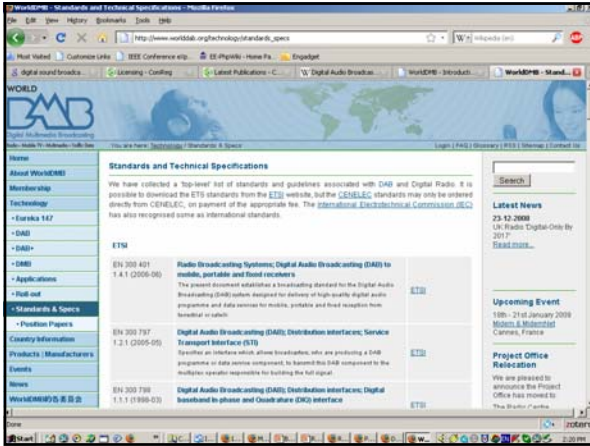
WorldDMB - Standards and Technical Specifications - Mozilla Firefox

File Edit View History Bookmarks Tools Help

http://www.worlddab.org/technology/standards_specs

Wikipedia (en)

Most Visited | Customize Links | IEEE Conference e/p... | EE-Pliphilo - Home Pa... | Engadget

digital sound broadca... | Licensing - Config | Latest Publications - C... | Digital Audio Broadcas... | WorldDMB - Introducti... | WorldDMB - Stand...

WORLD DMB

Digital Multimedia Broadcasting

You are here: Technology / Standards & Specs

Login | FAQ | Glossary | RSS | Sitemap | Contact Us

Home

About WorldDMB

Membership

Technology

• Eureka 147

• DAB

• DAB+

• DMB

• Applications

• Roll-out

• Standards & Specs

• Position Papers

Country Information

Products / Manufacturers

Events

News

WorldDMB

Standards and Technical Specifications

We have collected a 'top-level' list of standards and guidelines associated with DAB and Digital Radio. It is possible to download the ETS standards from the ETSI website, but the CENELEC standards may only be ordered directly from CENELEC, on payment of the appropriate fee. The International Electrotechnical Commission (IEC) has also recognised some as international standards.

ETSI

| | | |
|---|---|---|
| EN 300 401 1.4.1 (2006-06) | Radio Broadcasting Systems; Digital Audio Broadcasting (DAB) to mobile, portable and fixed receivers<br>The present document establishes a broadcasting standard for the Digital Audio Broadcasting (DAB) system designed for delivery of high-quality digital audio programme and data services for mobile, portable and fixed reception from terrestrial or satellite | ETSI |
| EN 300 797 1.2.1 (2005-05) | Digital Audio Broadcasting (DAB); Distribution interfaces; Service Transport Interface (STI)<br>Specifies an interface which allows broadcasters, who are producing a DAB programme or data service component, to transmit this DAB component to the multiplex operator responsible for building the full signal. | ETSI |
| EN 300 798 1.1.1 (1998-03) | Digital Audio Broadcasting (DAB); Distribution interfaces; Digital baseband In-phase and Quadrature (DIQ) interface | |

Search

Latest News

23-12-2008

UK Radio 'Digital-Only By 2017'

Read more...

Upcoming Event

19th - 21st January 2009

Midem & Midemnet

Cannes, France

Project Office Relocation

We are pleased to announce the Project Office has moved to The Radio Centre

Done

Start

2:20 PM